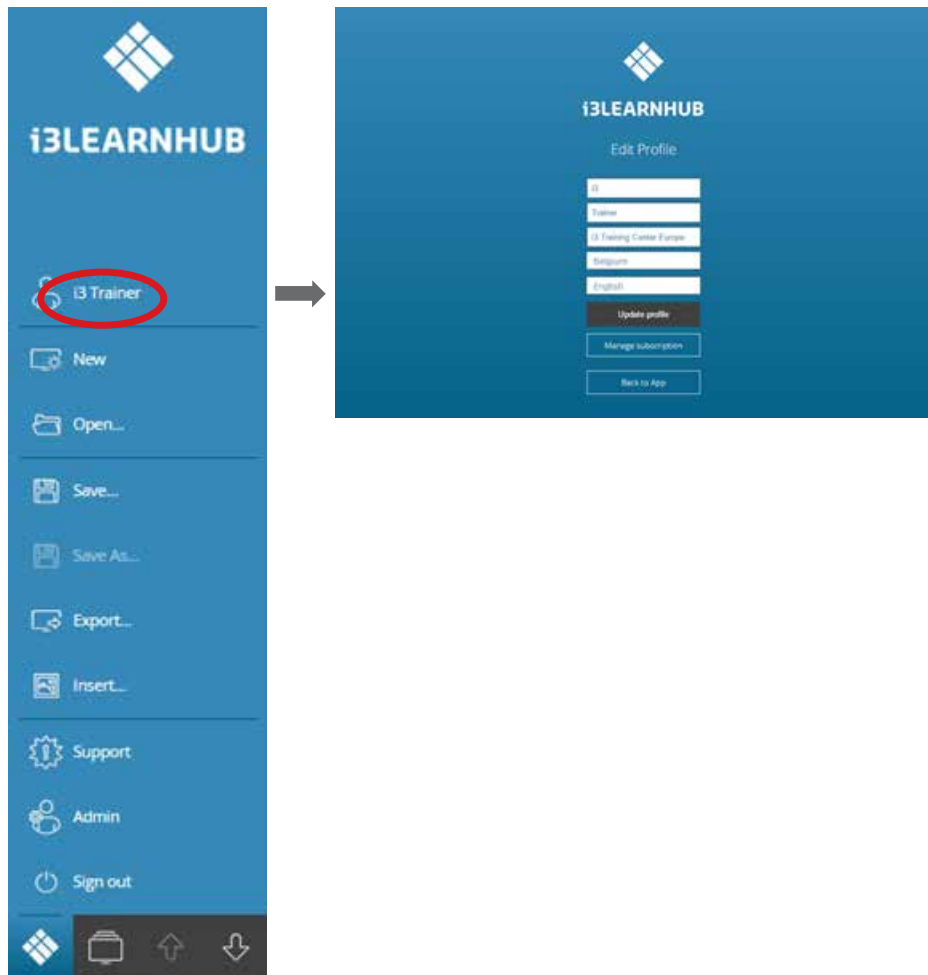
i3LEARNHUB

i3 Trainer

New

Open...

Save...

Save As...

Export...

Insert...

Support

Admin

Sign out

i3LEARNHUB

Edit Profile

i3

Trainer

i3 Training Center Europe

Belgium

English

Update profile

Manage subscription

Back to App